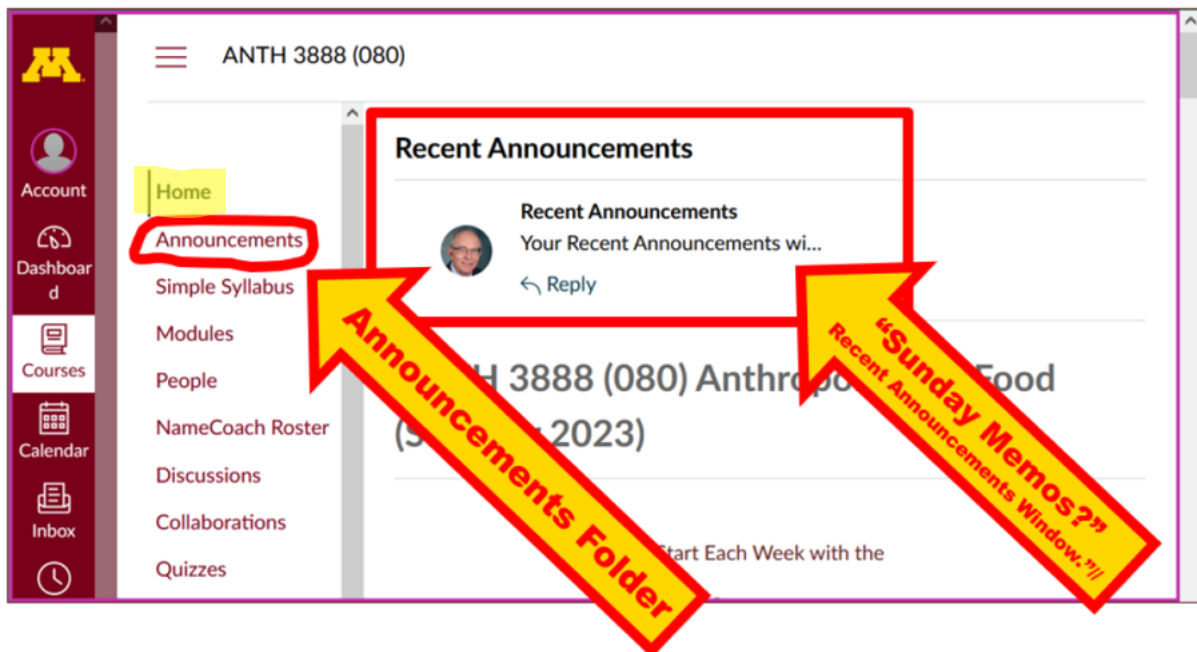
ANTH 3888 (080)

Account

Dashboard

Courses

Calendar

Inbox

Home

Announcements

Simple Syllabus

Modules

People

NameCoach Roster

Discussions

Collaborations

Quizzes

Recent Announcements

Recent Announcements

Your Recent Announcements wi...

Reply

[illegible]H 3888 (080) Anthropo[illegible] Food (S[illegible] 2023)

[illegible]Start Each Week with the

Announcements Folder

"Sunday Memos?" Recent Announcements Window."//